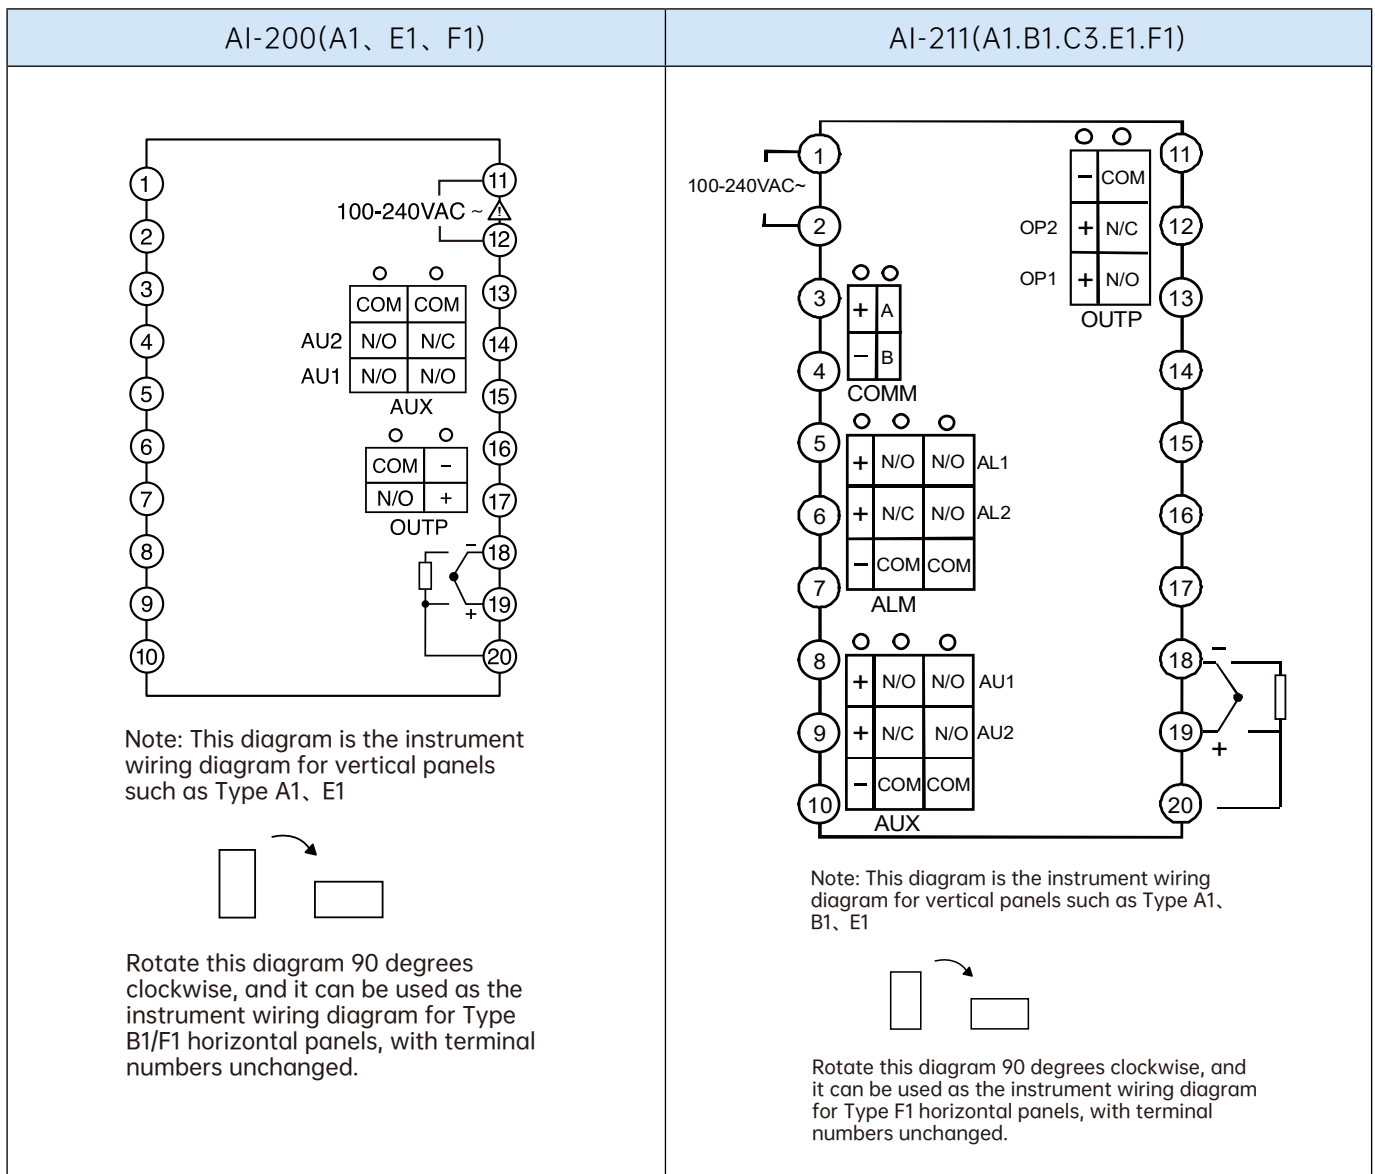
| AI-200(A1、E1、F1) | AI-211(A1.B1.C3.E1.F1) |
|---|---|

1
2
3
4
5
6
7
8
9
10
11
100-240VAC ~
12
13
14
15
16
17
18
19
20

| COM | COM |
|---|---|
| N/O | N/C |
| N/O | N/O |

AU2
AU1
AUX

| COM | − |
|---|---|
| N/O | + |

OUTP

−
+

Note: This diagram is the instrument wiring diagram for vertical panels such as Type A1、E1

Rotate this diagram 90 degrees clockwise, and it can be used as the instrument wiring diagram for Type B1/F1 horizontal panels, with terminal numbers unchanged.

1
100-240VAC~
2
3
4
5
6
7
8
9
10
11
12
13
14
15
16
17
18
19
20

| − | COM |
|---|---|
| + | N/C |
| + | N/O |

OP2
OP1
OUTP

| + | A |
|---|---|
| − | B |

COMM

| + | N/O | N/O |
|---|---|---|
| + | N/C | N/O |
| − | COM | COM |

AL1
AL2
ALM

| + | N/O | N/O |
|---|---|---|
| + | N/C | N/O |
| − | COM | COM |

AU1
AU2
AUX

−
+

Note: This diagram is the instrument wiring diagram for vertical panels such as Type A1、B1、E1

Rotate this diagram 90 degrees clockwise, and it can be used as the instrument wiring diagram for Type F1 horizontal panels, with terminal numbers unchanged.